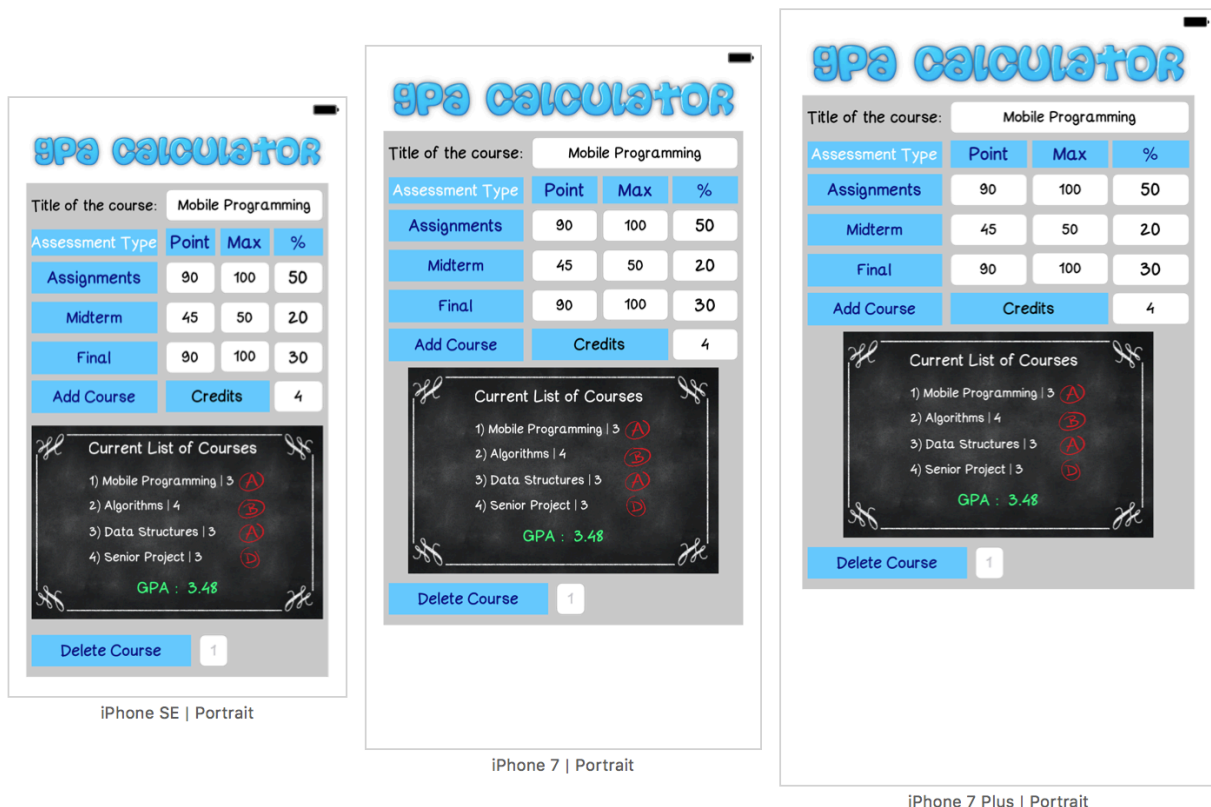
gpa calculator

Title of the course: Mobile Programming

| Assessment Type | Point | Max | % |
|---|---|---|---|
| Assignments | 90 | 100 | 50 |
| Midterm | 45 | 50 | 20 |
| Final | 90 | 100 | 30 |
| Add Course | Credits | | 4 |

Current List of Courses
1) Mobile Programming | 3 A
2) Algorithms | 4 B
3) Data Structures | 3 A
4) Senior Project | 3 D
GPA : 3.48

Delete Course 1

iPhone SE | Portrait

gpa calculator

Title of the course: Mobile Programming

| Assessment Type | Point | Max | % |
|---|---|---|---|
| Assignments | 90 | 100 | 50 |
| Midterm | 45 | 50 | 20 |
| Final | 90 | 100 | 30 |
| Add Course | Credits | | 4 |

Current List of Courses
1) Mobile Programming | 3 A
2) Algorithms | 4 B
3) Data Structures | 3 A
4) Senior Project | 3 D
GPA : 3.48

Delete Course 1

iPhone 7 | Portrait

gpa calculator

Title of the course: Mobile Programming

| Assessment Type | Point | Max | % |
|---|---|---|---|
| Assignments | 90 | 100 | 50 |
| Midterm | 45 | 50 | 20 |
| Final | 90 | 100 | 30 |
| Add Course | Credits | | 4 |

Current List of Courses
1) Mobile Programming | 3 A
2) Algorithms | 4 B
3) Data Structures | 3 A
4) Senior Project | 3 D
GPA : 3.48

Delete Course 1

iPhone 7 Plus | Portrait